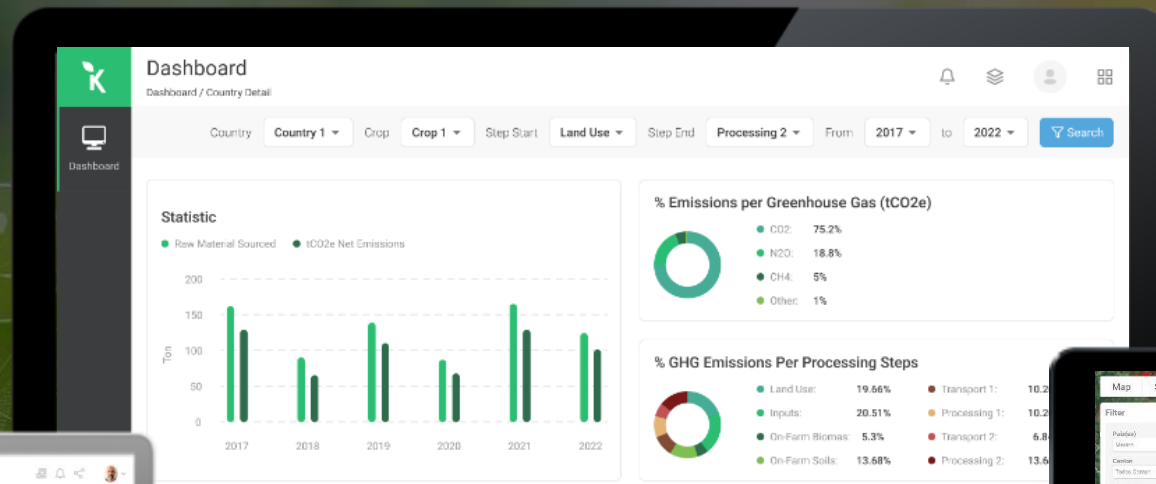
K

Dashboard

Dashboard / Country Detail

Dashboard

Country Country 1 Crop Crop 1 Step Start Land Use Step End Processing 2 From 2017 to 2022 Search

Statistic

Raw Material Sourced tCO2e Net Emissions

200
150
100
50
0

Ton

2017 2018 2019 2020 2021 2022

% Emissions per Greenhouse Gas (tCO2e)

CO2: 75.2%
N2O: 18.8%
CH4: 5%
Other: 1%

% GHG Emissions Per Processing Steps

Land Use: 19.66%
Inputs: 20.51%
On-Farm Biomas: 5.3%
On-Farm Soils: 13.68%
Transport 1: 10.2
Processing 1: 10.2
Transport 2: 6.8
Processing 2: 13.6

Map

Filter